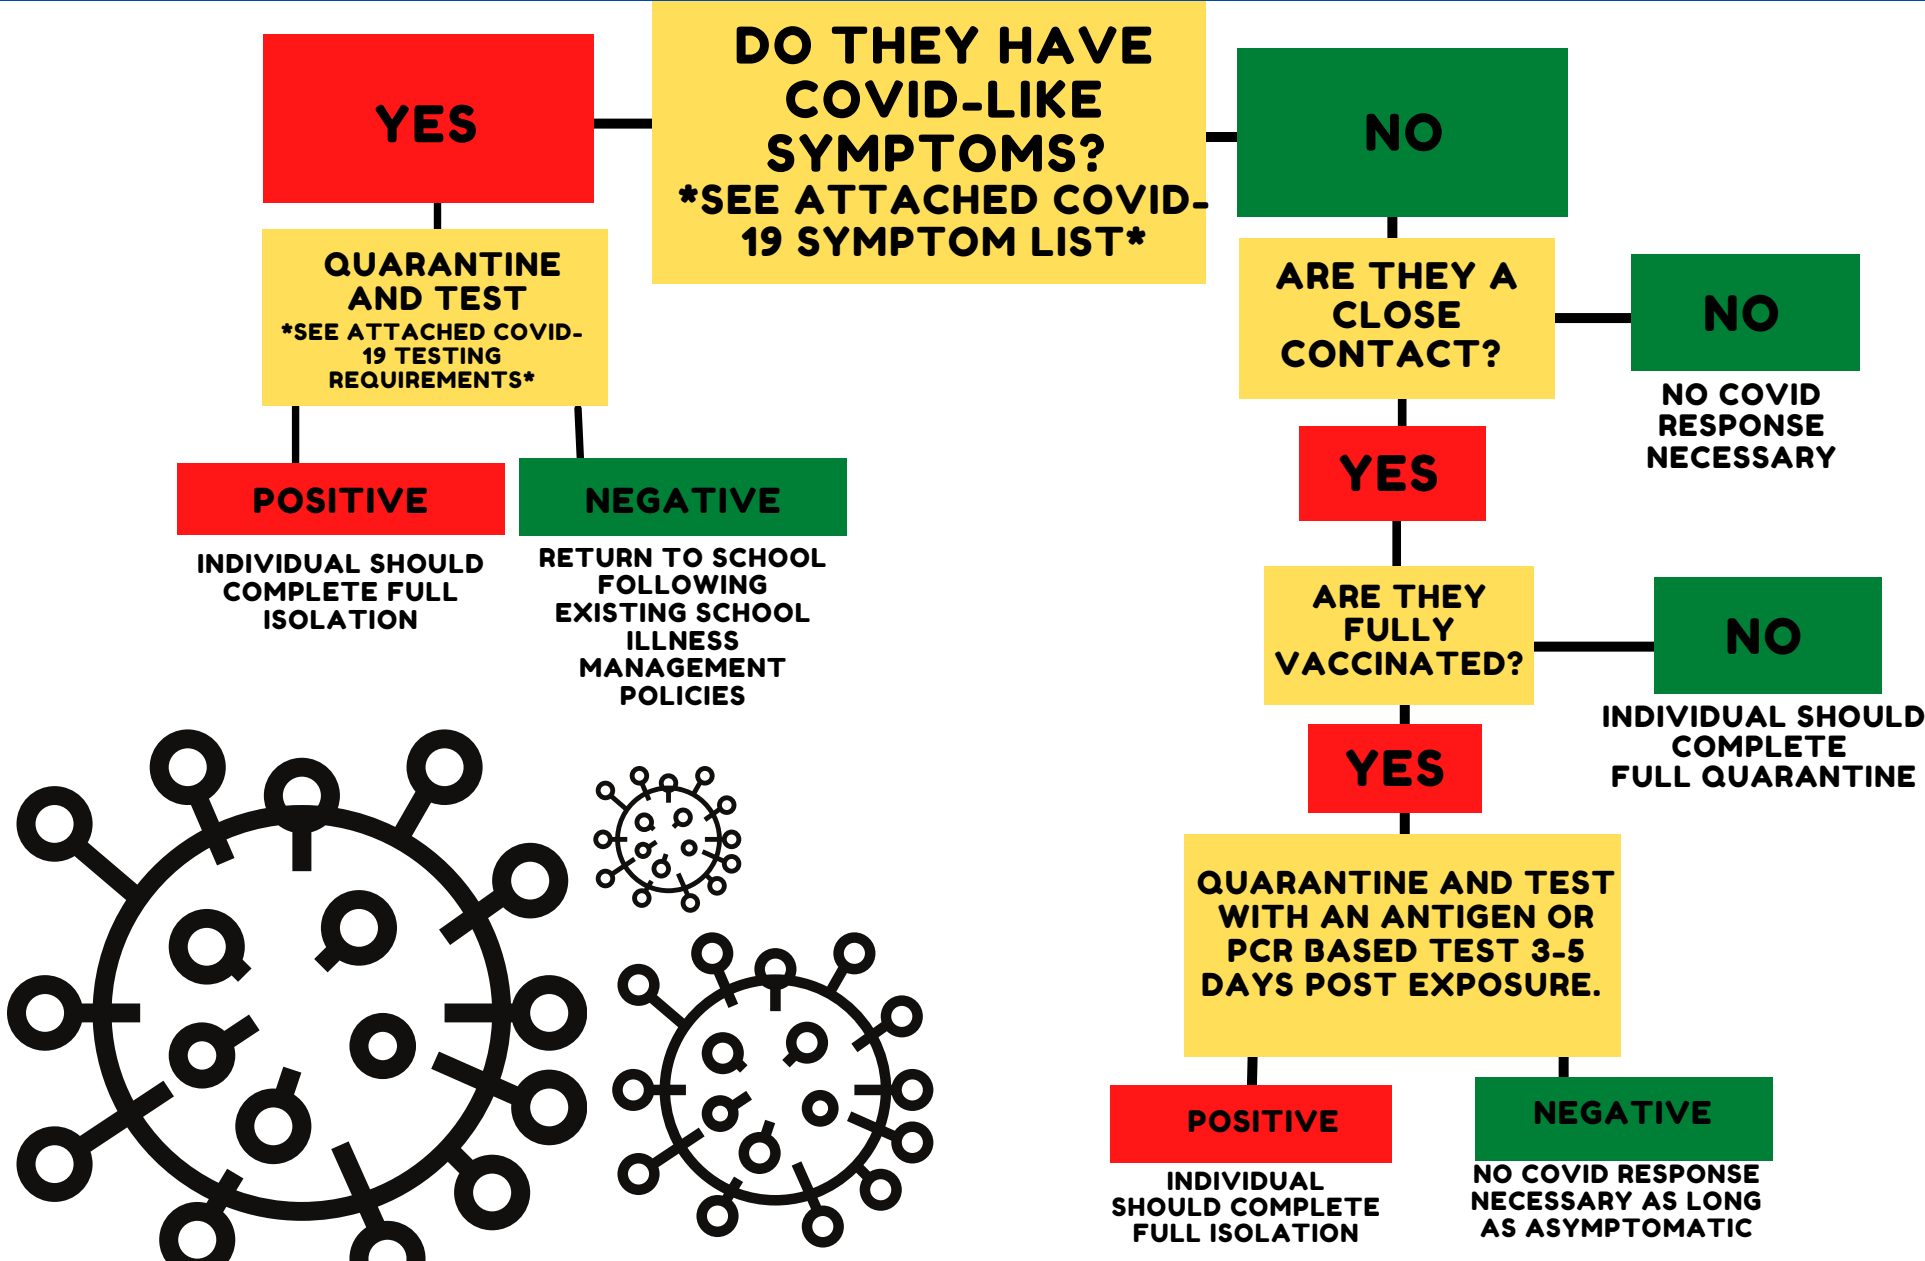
DO THEY HAVE COVID-LIKE SYMPTOMS?
*SEE ATTACHED COVID-19 SYMPTOM LIST*

YES

QUARANTINE AND TEST
*SEE ATTACHED COVID-19 TESTING REQUIREMENTS*

POSITIVE

INDIVIDUAL SHOULD COMPLETE FULL ISOLATION

NEGATIVE

RETURN TO SCHOOL FOLLOWING EXISTING SCHOOL ILLNESS MANAGEMENT POLICIES

NO

ARE THEY A CLOSE CONTACT?

NO

NO COVID RESPONSE NECESSARY

YES

ARE THEY FULLY VACCINATED?

NO

INDIVIDUAL SHOULD COMPLETE FULL QUARANTINE

YES

QUARANTINE AND TEST WITH AN ANTIGEN OR PCR BASED TEST 3-5 DAYS POST EXPOSURE.

POSITIVE

INDIVIDUAL SHOULD COMPLETE FULL ISOLATION

NEGATIVE

NO COVID RESPONSE NECESSARY AS LONG AS ASYMPTOMATIC